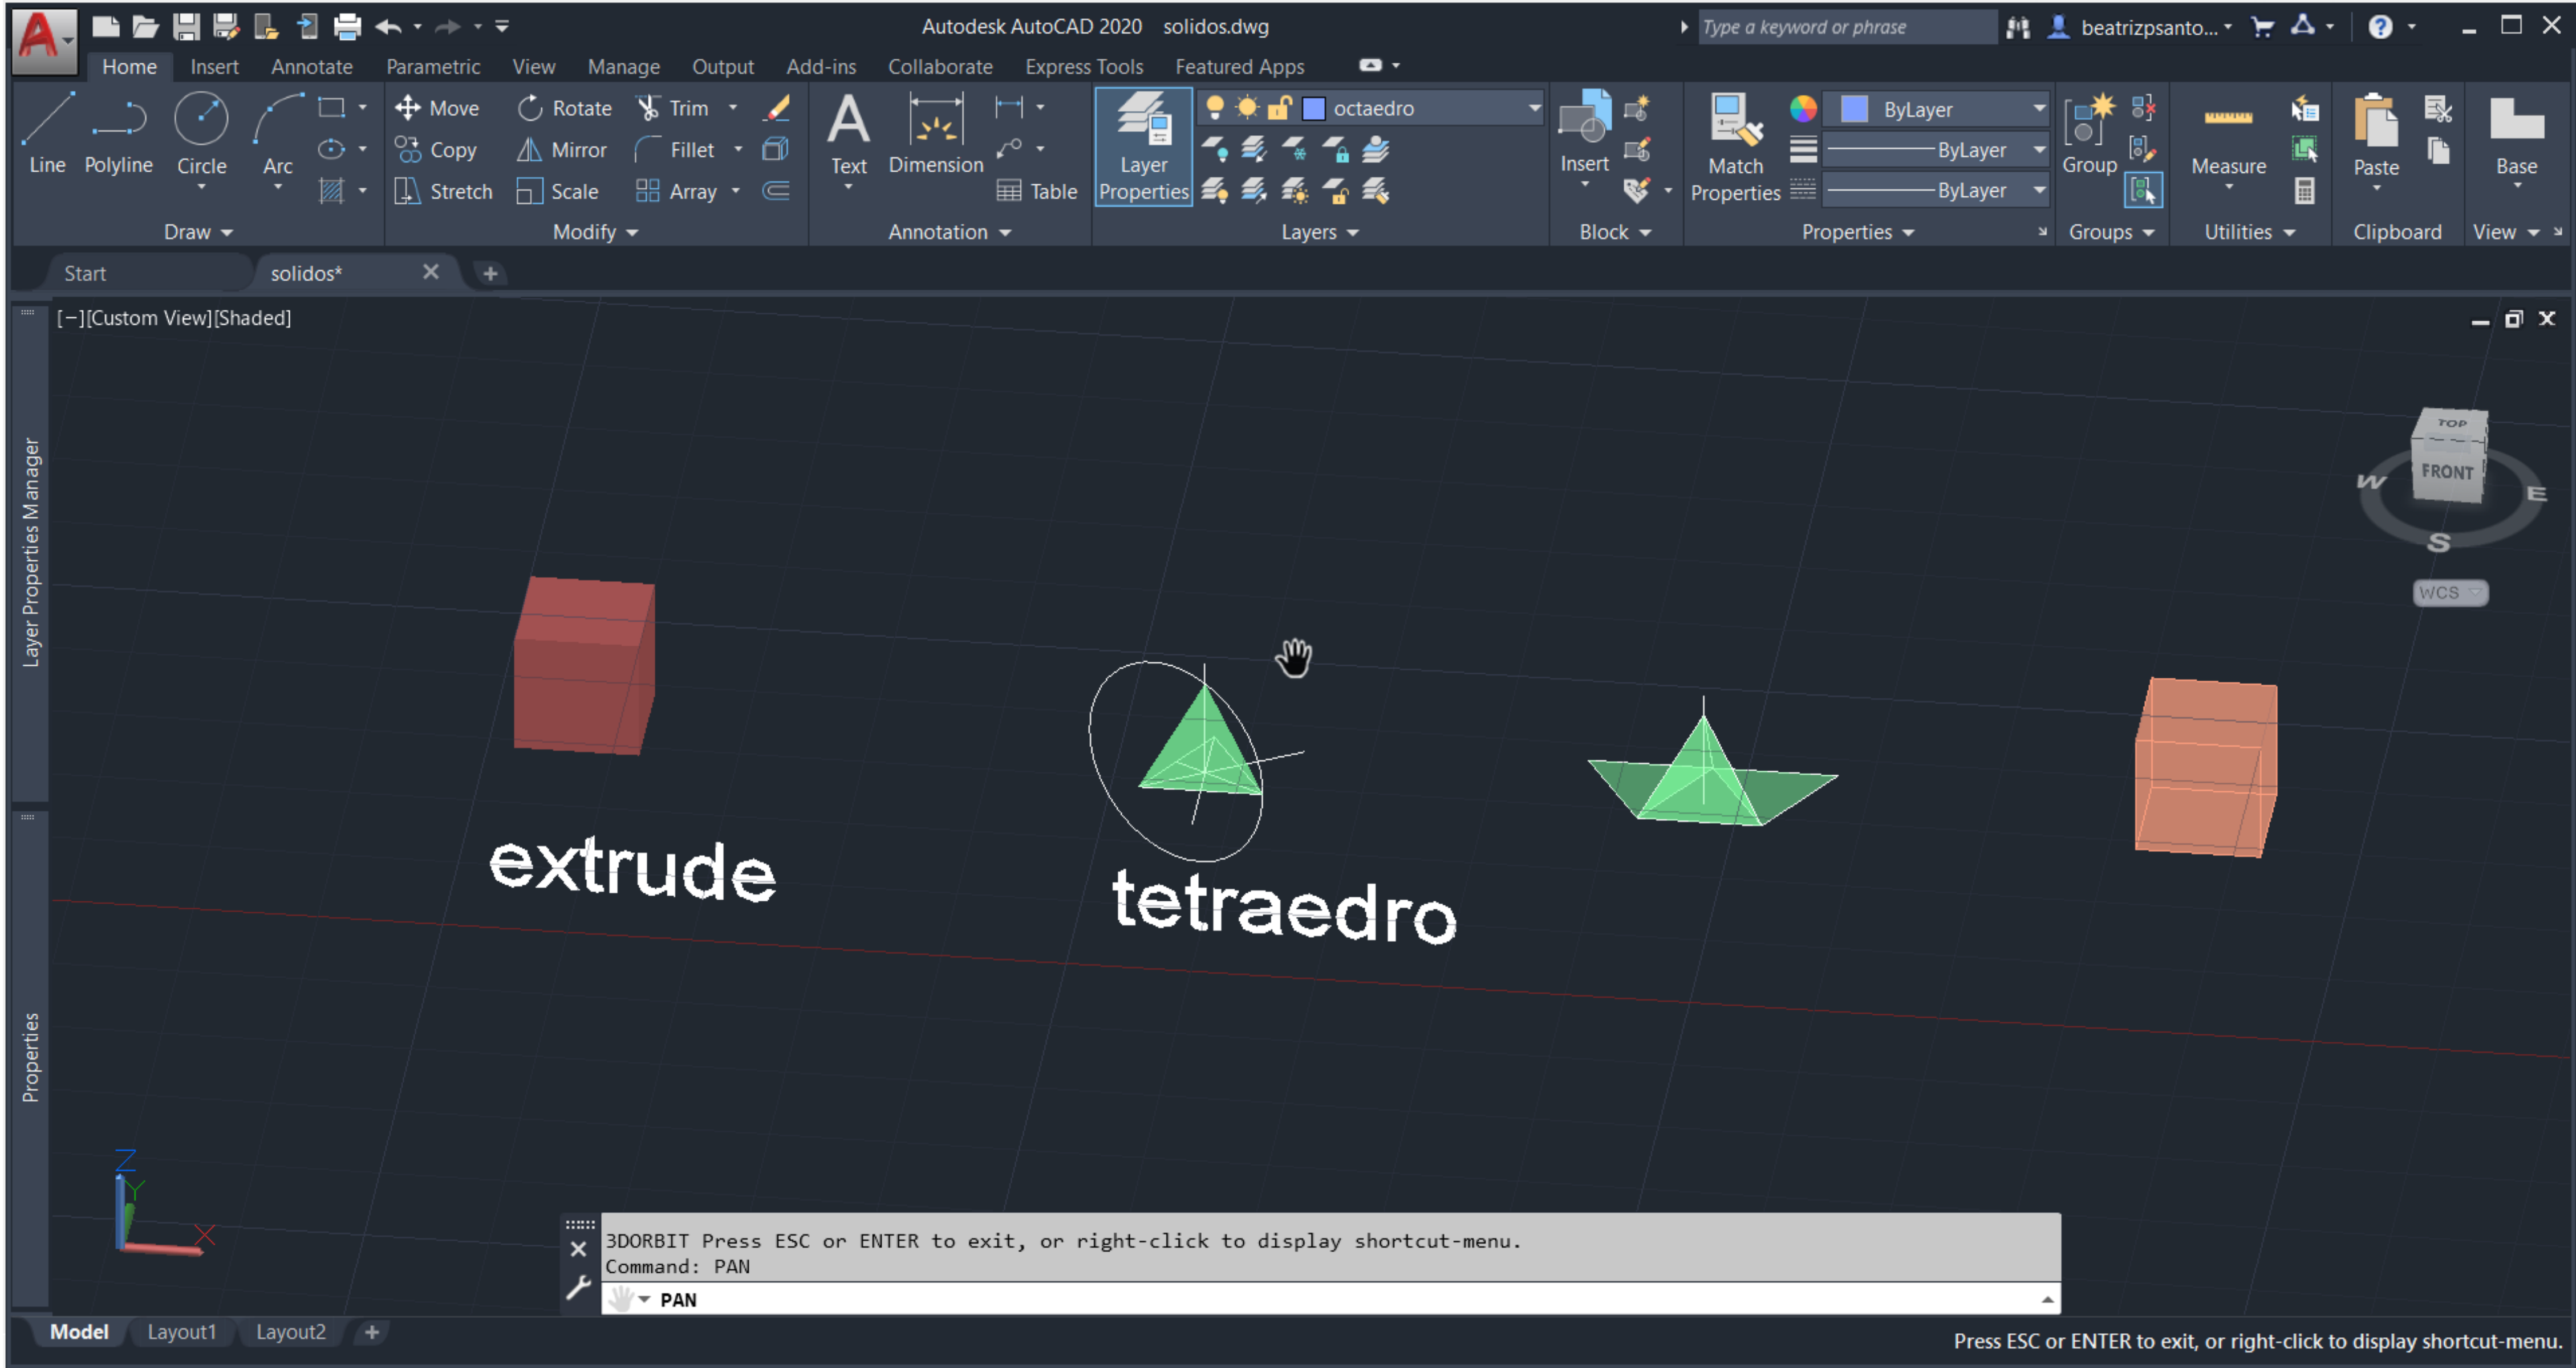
Autodesk AutoCAD 2020 solidos.dwg
Type a keyword or phrase
beatrizpsanto...

Home Insert Annotate Parametric View Manage Output Add-ins Collaborate Express Tools Featured Apps

Line Polyline Circle Arc
Draw

Move Rotate Trim
Copy Mirror Fillet
Stretch Scale Array
Modify

Text Dimension Table
Annotation

Layer Properties
octaedro
Layers

Insert
Block

Match Properties
ByLayer
ByLayer
ByLayer
Properties

Group
Groups

Measure
Utilities

Paste
Clipboard

Base
View

Start solidos*

[−][Custom View][Shaded]

Layer Properties Manager

Properties

TOP
FRONT
W
E
S
WCS

extrude

tetraedro

Z
Y
X

3DORBIT Press ESC or ENTER to exit, or right-click to display shortcut-menu.
Command: PAN
PAN

Model Layout1 Layout2

Press ESC or ENTER to exit, or right-click to display shortcut-menu.